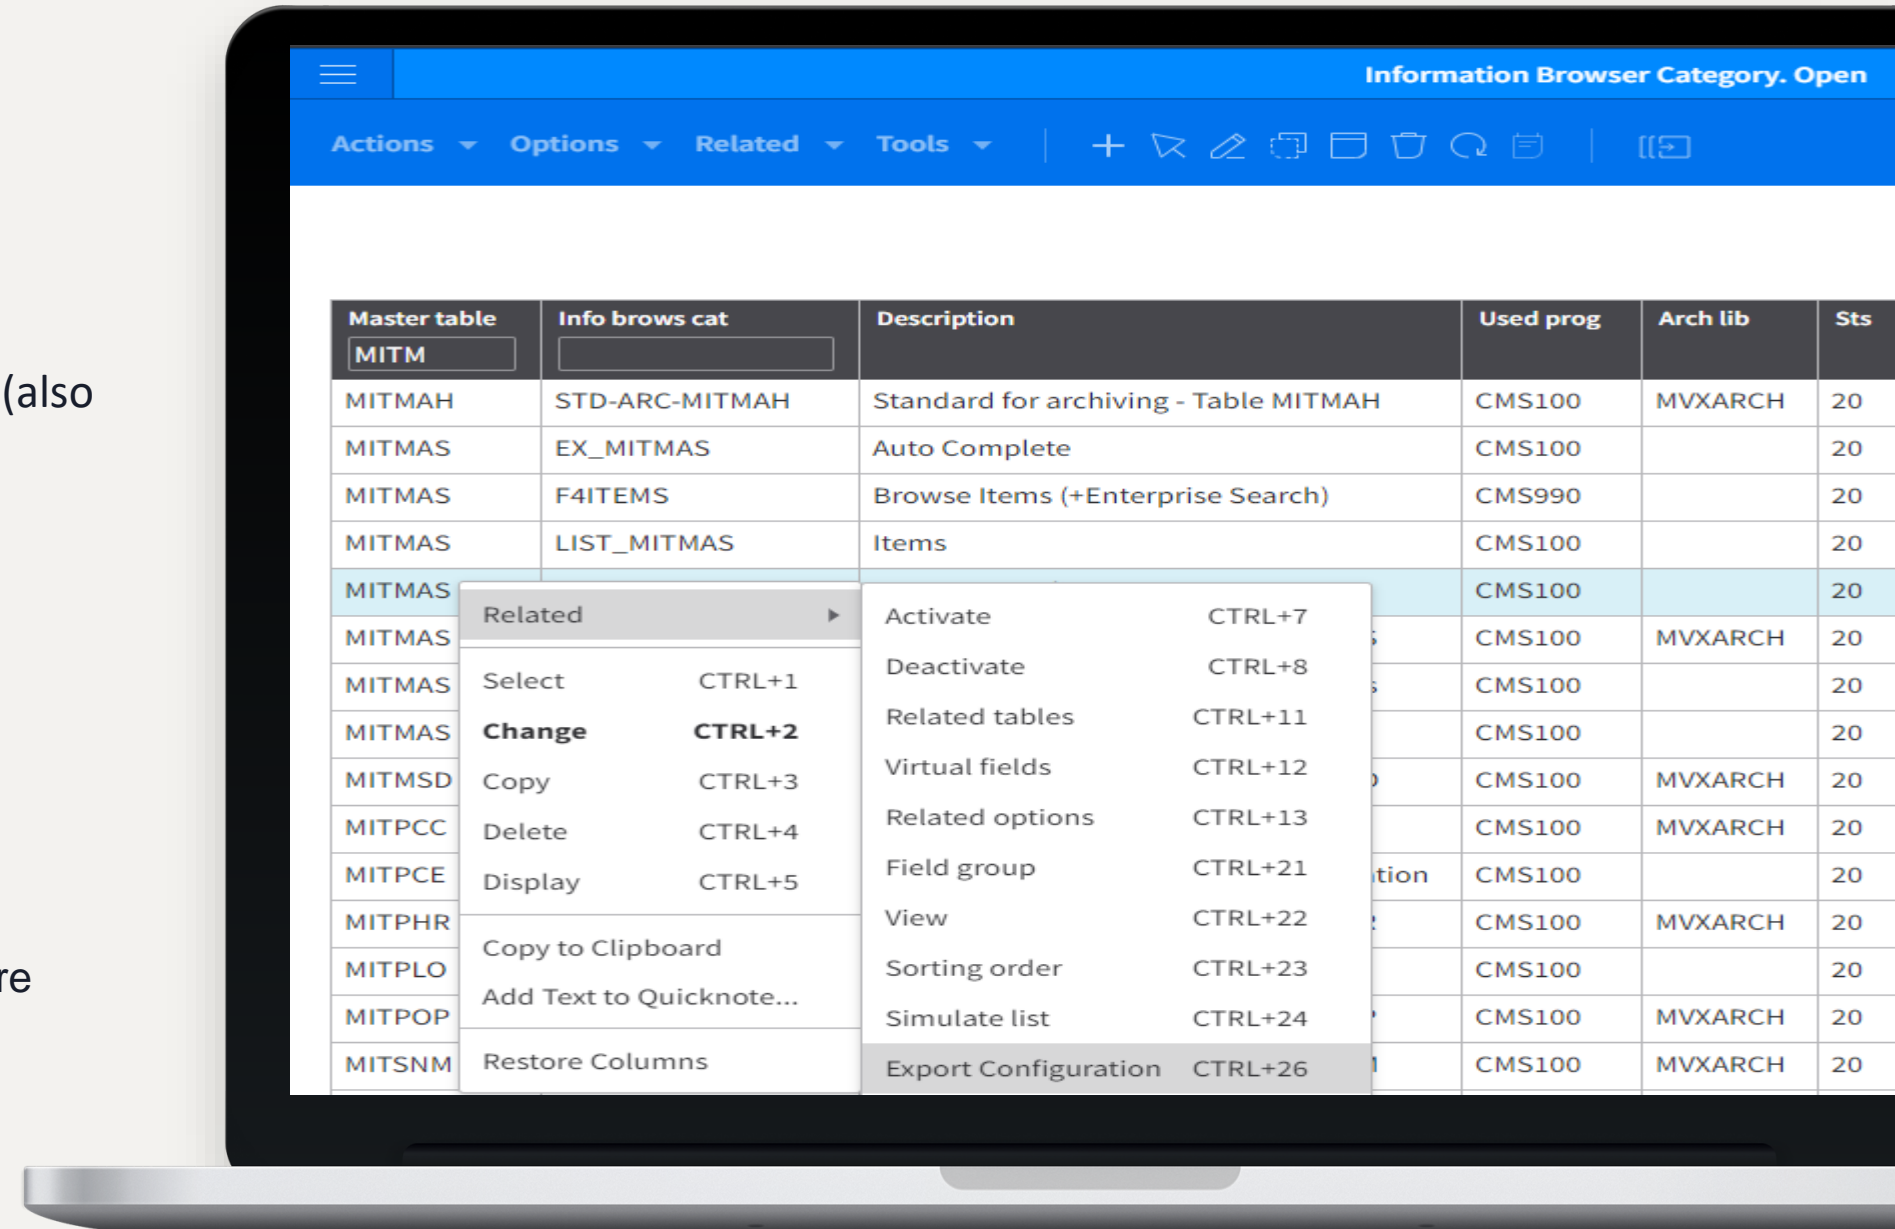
(also

re

Information Browser Category. Open

Actions Options Related Tools

| Master table | Info brows cat | Description | Used prog | Arch lib | Sts |
|---|---|---|---|---|---|
| MITM | | | | | |
| MITMAH | STD-ARC-MITMAH | Standard for archiving - Table MITMAH | CMS100 | MVXARCH | 20 |
| MITMAS | EX_MITMAS | Auto Complete | CMS100 | | 20 |
| MITMAS | F4ITEMS | Browse Items (+Enterprise Search) | CMS990 | | 20 |
| MITMAS | LIST_MITMAS | Items | CMS100 | | 20 |
| MITMAS | | | CMS100 | | 20 |
| MITMAS | | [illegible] | CMS100 | MVXARCH | 20 |
| MITMAS | | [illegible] | CMS100 | | 20 |
| MITMAS | | | CMS100 | | 20 |
| MITMSD | | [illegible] | CMS100 | MVXARCH | 20 |
| MITPCC | | | CMS100 | MVXARCH | 20 |
| MITPCE | | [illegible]tion | CMS100 | | 20 |
| MITPHR | | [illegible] | CMS100 | MVXARCH | 20 |
| MITPLO | | | CMS100 | | 20 |
| MITPOP | | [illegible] | CMS100 | MVXARCH | 20 |
| MITSNM | | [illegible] | CMS100 | MVXARCH | 20 |

Related
Select CTRL+1
Change CTRL+2
Copy CTRL+3
Delete CTRL+4
Display CTRL+5
Copy to Clipboard
Add Text to Quicknote...
Restore Columns

Activate CTRL+7
Deactivate CTRL+8
Related tables CTRL+11
Virtual fields CTRL+12
Related options CTRL+13
Field group CTRL+21
View CTRL+22
Sorting order CTRL+23
Simulate list CTRL+24
Export Configuration CTRL+26